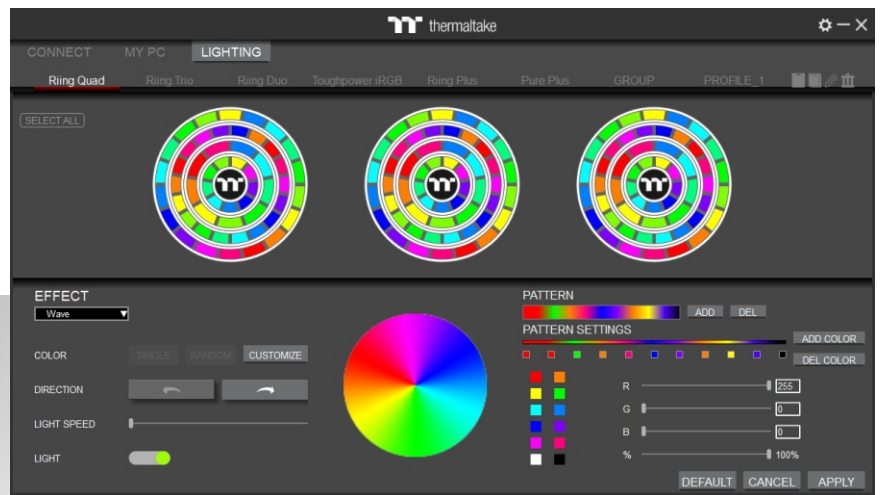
thermaltake

CONNECT MY PC LIGHTING

Riing Quad Riing Trio Riing Duo Toughpower iRGB Riing Plus Pure Plus GROUP PROFILE_1

SELECT ALL

EFFECT
Wave

COLOR SINGLE RANDOM CUSTOMIZE

DIRECTION

LIGHT SPEED

LIGHT

PATTERN
ADD DEL
PATTERN SETTINGS
ADD COLOR
DEL COLOR

R 255
G 0
B 0
% 100%

DEFAULT CANCEL APPLY